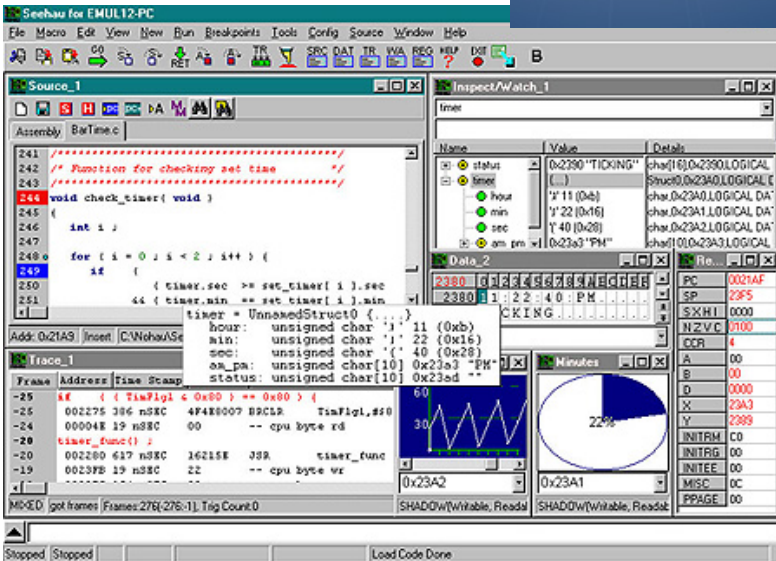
Seehau for EMUL12-PC

File Macro Edit View New Run Breakpoints Tools Config Source Window Help

GO RET TR SRC DAT TR WA REG HELP EXIT B

Source_1

Assembly BarTime.c

241 /*********************************************/
242 /* Function for checking set time */
243 /*********************************************/
244 void check_timer( void )
245 {
246 int i ;
247
248 for ( i = 0 ; i < 2 ; i++ ) {
249 if (
250 ( timer.sec >= set_timer[ i ].sec
251 && ( timer.min == set_timer[ i ].min

Addr: 0x21A9 Insert C:\Nohau\Se

timer = UnnamedStruct0 {...}
hour: unsigned char '}' 11 (0xb)
min: unsigned char '|' 22 (0x16)
sec: unsigned char '(' 40 (0x28)
am_pm: unsigned char[10] 0x23a3 "PM"
status: unsigned char[10] 0x23ad ""

Inspect/Watch_1

timer

| Name | Value | Details |
|---|---|---|
| status | 0x2390 "TICKING" | char[16],0x2390,LOGICAL |
| timer | {...} | Struct0,0x23A0,LOGICAL DA |
| hour | '}' 11 (0xb) | char,0x23A0,LOGICAL DAT |
| min | '|' 22 (0x16) | char,0x23A1,LOGICAL DAT |
| sec | '(' 40 (0x28) | char,0x23A2,LOGICAL DAT |
| am_pm | 0x23a3 "PM" | char[10],0x23A3,LOGICAL |

Data_2

2380 0123456789ABCDEF
2380 11:22:40:PM.
CKING.

Re...

| | |
|---|---|
| PC | 0021AF |
| SP | 23F5 |
| SXHI | 0000 |
| NZVC | 0100 |
| CCR | 4 |
| A | 00 |
| B | 00 |
| D | 0000 |
| X | 23A3 |
| Y | 2389 |
| INITRM | C0 |
| INITRG | 00 |
| INITEE | 00 |
| MISC | 0C |
| PPAGE | 00 |

Trace_1

| Frame | Address | Time Stamp | | |
|---|---|---|---|---|
| -25 | if ( ( TimFlg1 & 0x80 ) == 0x80 ) { | | | |
| -25 | 002275 386 nSEC | 4F4E0007 BRCLR | | TimFlg1,#$0 |
| -24 | 00004E 19 nSEC | 00 | -- cpu byte rd | |
| -20 | timer_func() ; | | | |
| -20 | 00228D 617 nSEC | 16215E | JSR | timer_func |
| -19 | 0023FB 19 nSEC | 22 | -- cpu byte wr | |

MIXED got frames Frames:276[-276:-1], Trig Count:0

60
40
20

0x23A2
SHADOW[Writable, Readal

Minutes
22%
0x23A1
SHADOW[Writable, Readal

Stopped Stopped Load Code Done